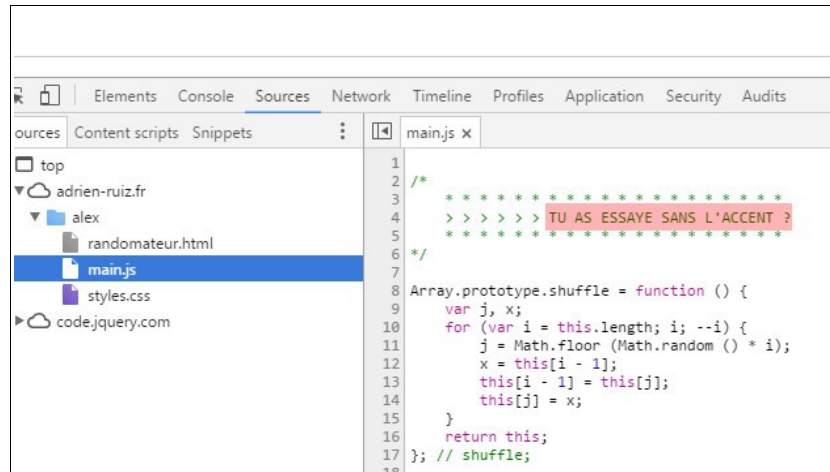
Elements Console Sources Network Timeline Profiles Application Security Audits

ources Content scripts Snippets

top
adrien-ruiz.fr
alex
randomateur.html
main.js
styles.css
code.jquery.com

main.js ×

1
2 /*
3 * * * * * * * * * * * * * * * * * * * * *
4 > > > > > > TU AS ESSAYE SANS L'ACCENT ?
5 * * * * * * * * * * * * * * * * * * * * *
6 */
7
8 Array.prototype.shuffle = function () {
9 var j, x;
10 for (var i = this.length; i; --i) {
11 j = Math.floor (Math.random () * i);
12 x = this[i - 1];
13 this[i - 1] = this[j];
14 this[j] = x;
15 }
16 return this;
17 }; // shuffle;